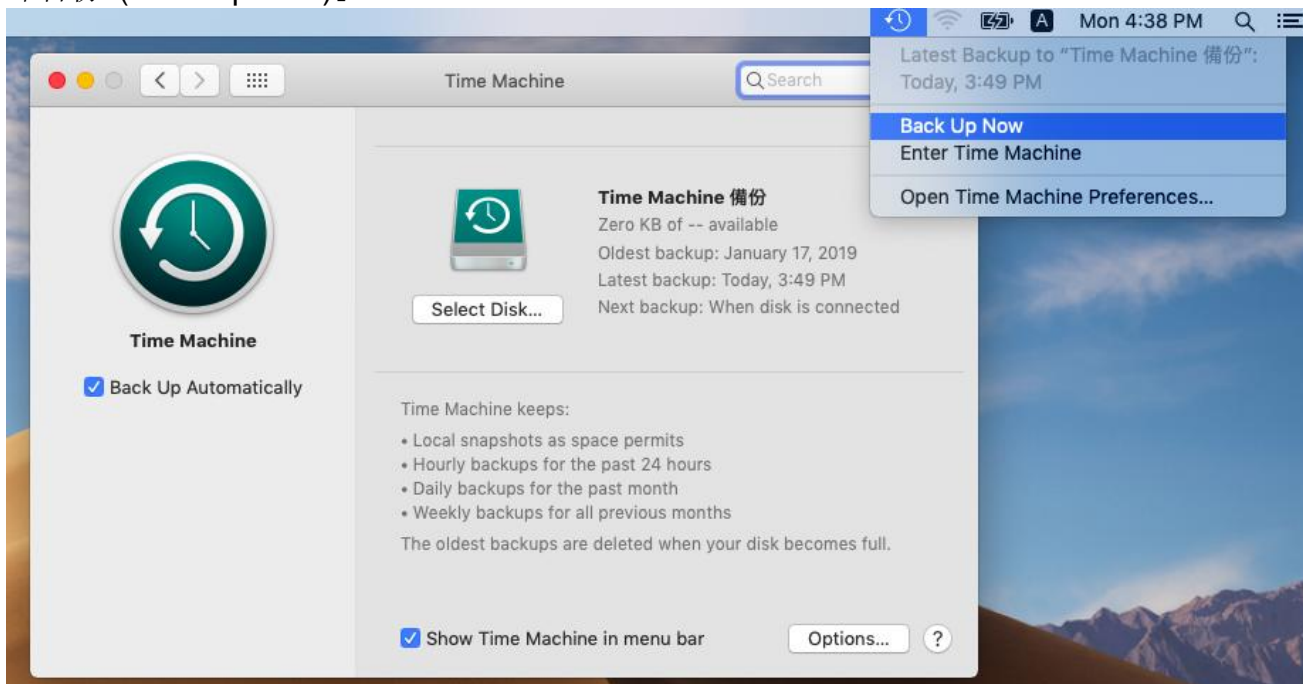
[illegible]

A Mon 4:38 PM

Latest Backup to "Time Machine 備份": Today, 3:49 PM

Back Up Now
Enter Time Machine

Open Time Machine Preferences...

Time Machine

Search

Time Machine

Back Up Automatically

Time Machine 備份
Zero KB of -- available
Oldest backup: January 17, 2019
Latest backup: Today, 3:49 PM
Next backup: When disk is connected

Select Disk...

Time Machine keeps:
• Local snapshots as space permits
• Hourly backups for the past 24 hours
• Daily backups for the past month
• Weekly backups for all previous months
The oldest backups are deleted when your disk becomes full.

Show Time Machine in menu bar

Options...

?